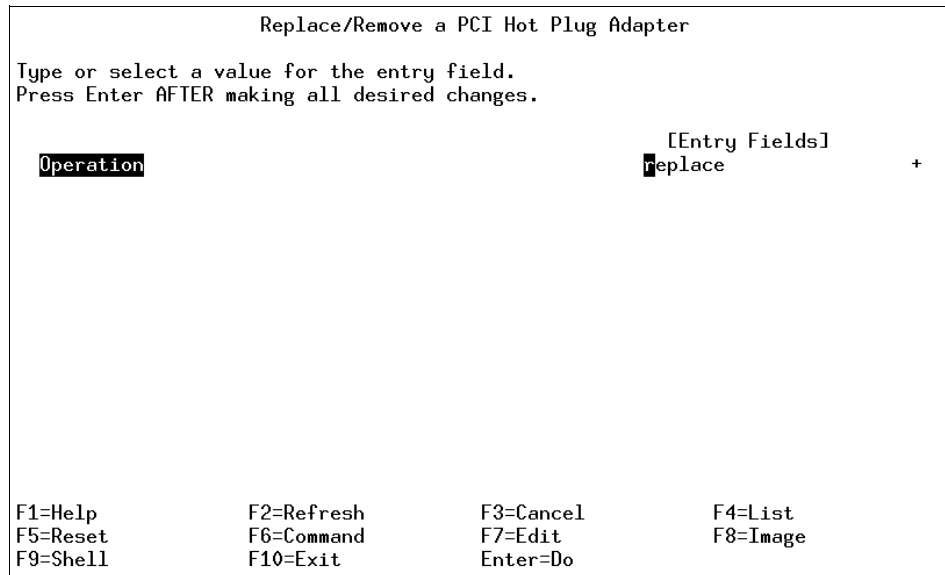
Replace/Remove a PCI Hot Plug Adapter

Type or select a value for the entry field.
Press Enter AFTER making all desired changes.

[Entry Fields]
Operation replace +

F1=Help F2=Refresh F3=Cancel F4=List
F5=Reset F6=Command F7=Edit F8=Image
F9=Shell F10=Exit Enter=Do